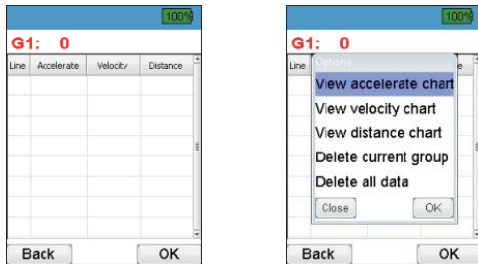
100%

G1: 0

| Line | Accelerate | Velocity | Distance |
|---|---|---|---|

Back OK

100%

G1: 0

Line e

Options

View accelerate chart
View velocity chart
View distance chart
Delete current group
Delete all data

Close OK

Back OK